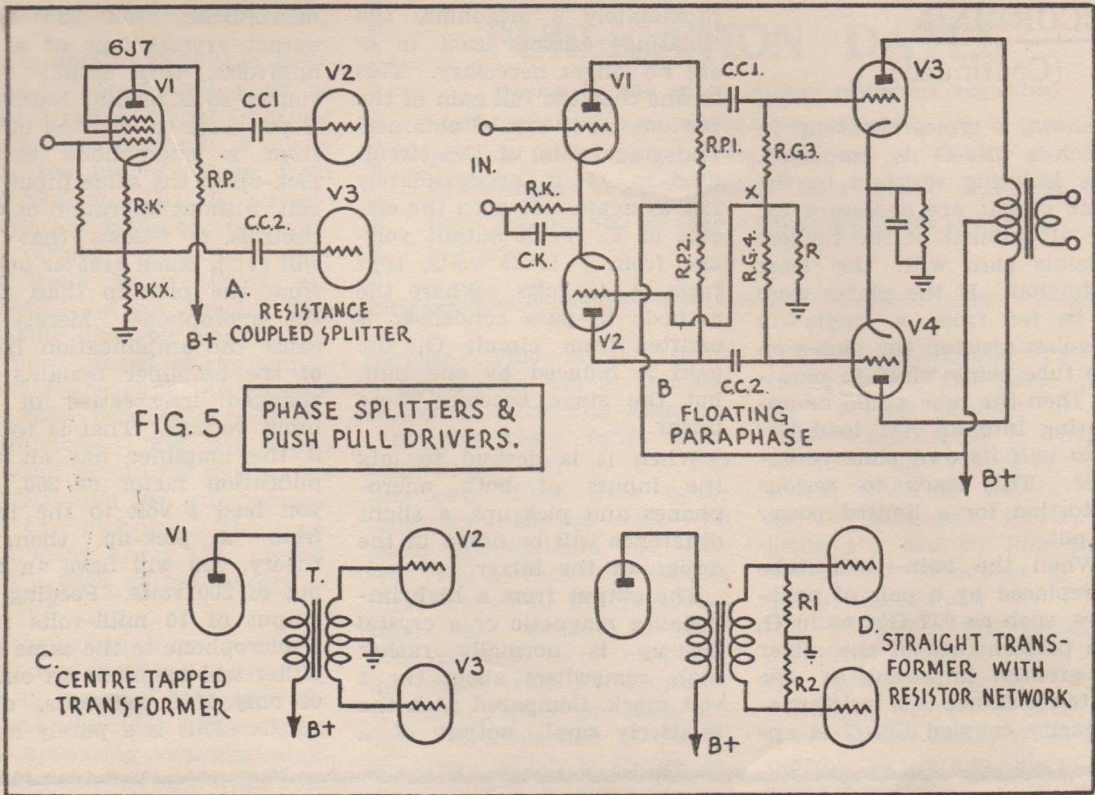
6J7

V1

V2

CC1

R.P.

R.K.

C.C.2.

V3

RKX.

A.

B+

RESISTANCE COUPLED SPLITTER

V1

C.C.1.

V3

R.P.1.

R.G.3.

IN.

R.K.

X

C.K.

R.P.2.

R.G.4.

R

V2

V4

B

C.C.2.

FLOATING PARAPHASE

B+

FIG. 5

PHASE SPLITTERS & PUSH PULL DRIVERS.

V1

V2

T.

V3

C. CENTRE TAPPED TRANSFORMER

B+

R1

R2

B+

D. STRAIGHT TRANSFORMER WITH RESISTOR NETWORK